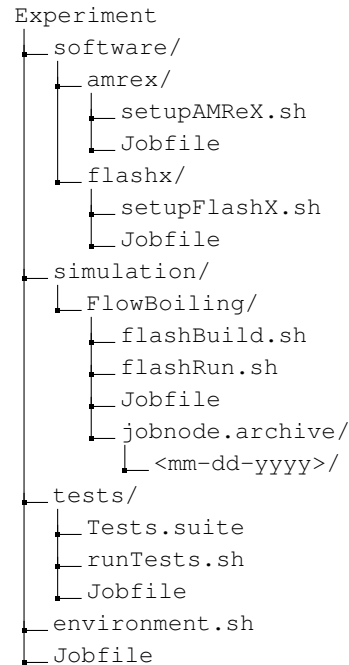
Experiment
software/
amrex/
setupAMReX.sh
Jobfile
flashx/
setupFlashX.sh
Jobfile
simulation/
FlowBoiling/
flashBuild.sh
flashRun.sh
Jobfile
jobnode.archive/
<mm-dd-yyyy>/
tests/
Tests.suite
runTests.sh
Jobfile
environment.sh
Jobfile